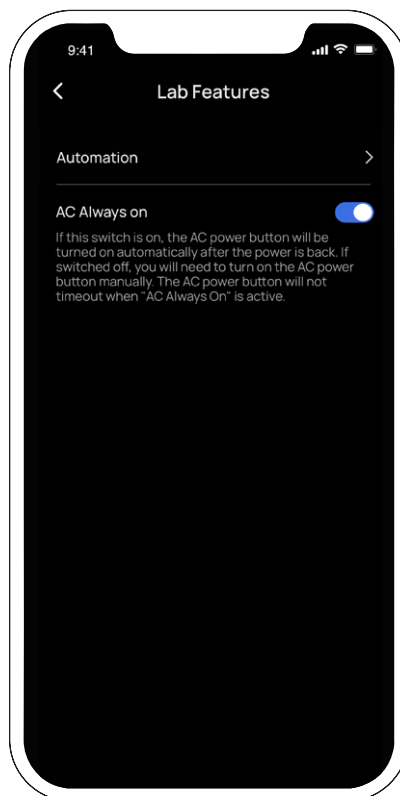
9:41

<

Lab Features

Automation

>

AC Always on

If this switch is on, the AC power button will be turned on automatically after the power is back. If switched off, you will need to turn on the AC power button manually. The AC power button will not timeout when "AC Always On" is active.